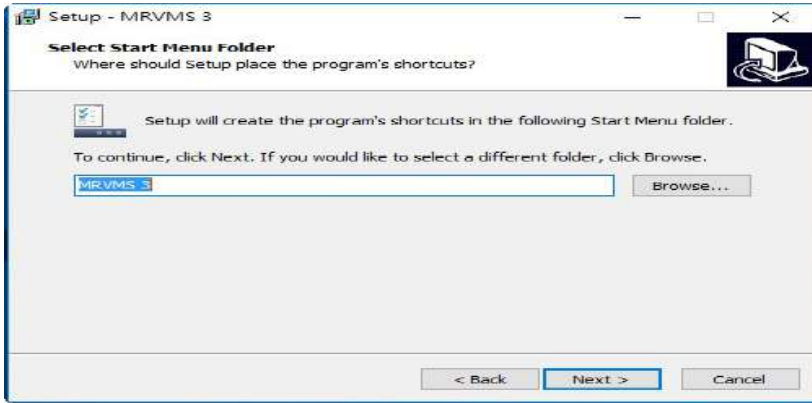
Setup - MRVMS 3

Select Start Menu Folder
Where should Setup place the program's shortcuts?

Setup will create the program's shortcuts in the following Start Menu folder.

To continue, click Next. If you would like to select a different folder, click Browse.

MRVMS 3

Browse...

< Back

Next >

Cancel